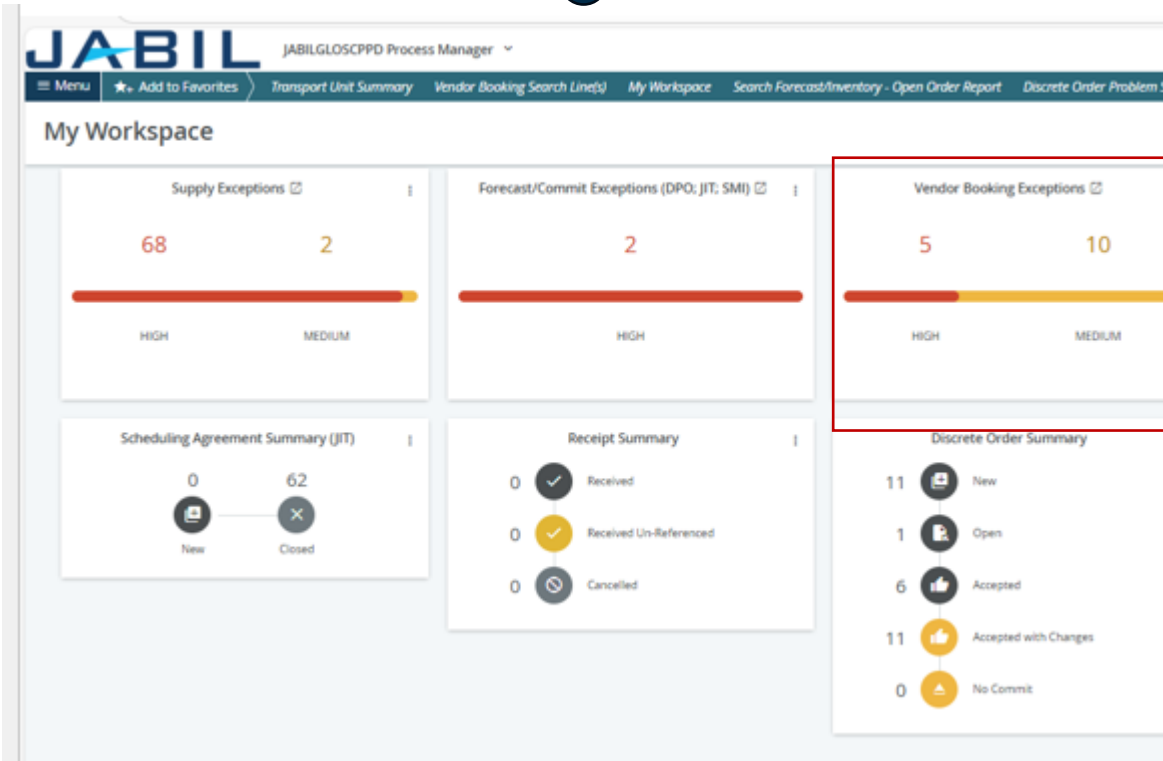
JABIL

JABILGLOSCPPD Process Manager

≡ Menu | Add to Favorites | Transport Unit Summary | Vendor Booking Search Line(s) | My Workspace | Search Forecast/Inventory - Open Order Report | Discrete Order Problem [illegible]

My Workspace

Supply Exceptions

68

2

HIGH

MEDIUM

Forecast/Commit Exceptions (DPO; JIT; SMI)

2

HIGH

Vendor Booking Exceptions

5

10

HIGH

MEDIUM

Scheduling Agreement Summary (JIT)

0

62

New

Closed

Receipt Summary

0 Received

0 Received Un-Referenced

0 Cancelled

Discrete Order Summary

11 New

1 Open

6 Accepted

11 Accepted with Changes

0 No Commit